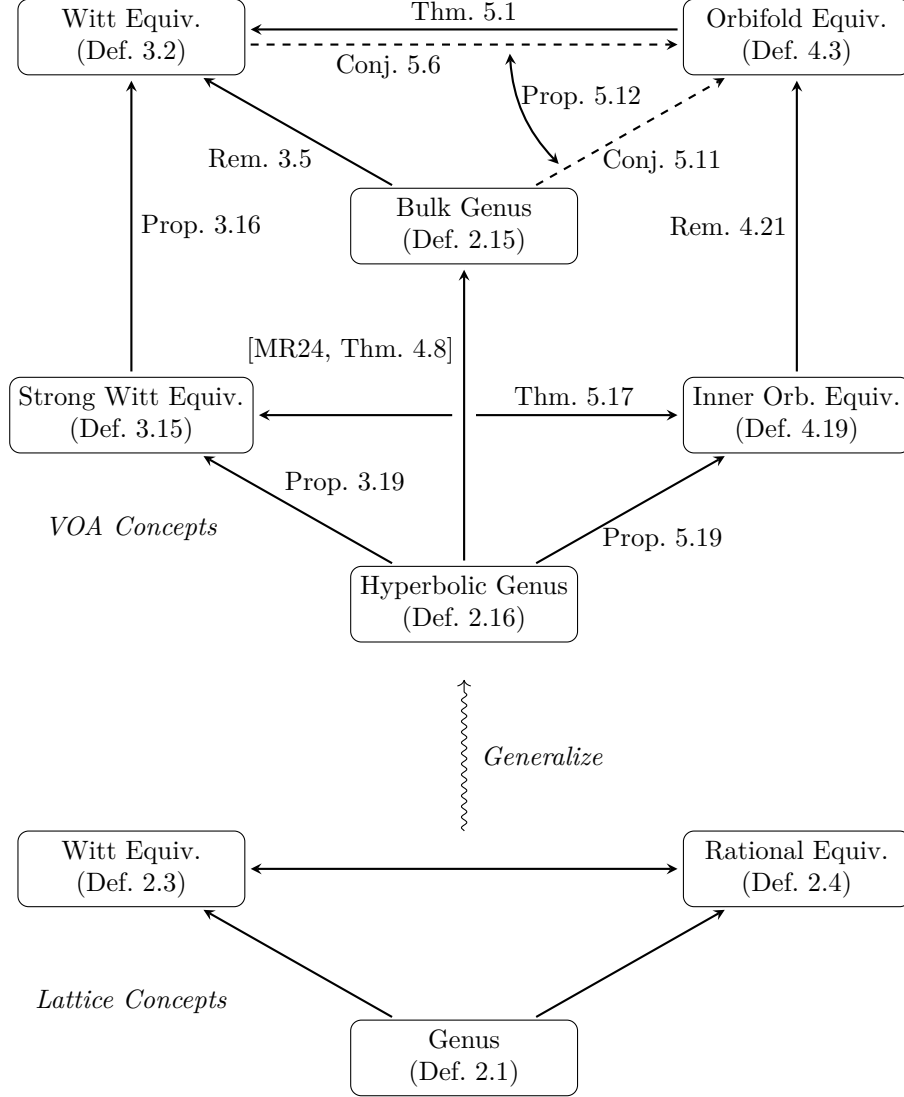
Witt Equiv.
(Def. 3.2)

Thm. 5.1

Orbifold Equiv.
(Def. 4.3)

Conj. 5.6

Prop. 5.12

Rem. 3.5

Conj. 5.11

Bulk Genus
(Def. 2.15)

Prop. 3.16

Rem. 4.21

[MR24, Thm. 4.8]

Strong Witt Equiv.
(Def. 3.15)

Thm. 5.17

Inner Orb. Equiv.
(Def. 4.19)

Prop. 3.19

*VOA Concepts*

Prop. 5.19

Hyperbolic Genus
(Def. 2.16)

*Generalize*

Witt Equiv.
(Def. 2.3)

Rational Equiv.
(Def. 2.4)

*Lattice Concepts*

Genus
(Def. 2.1)